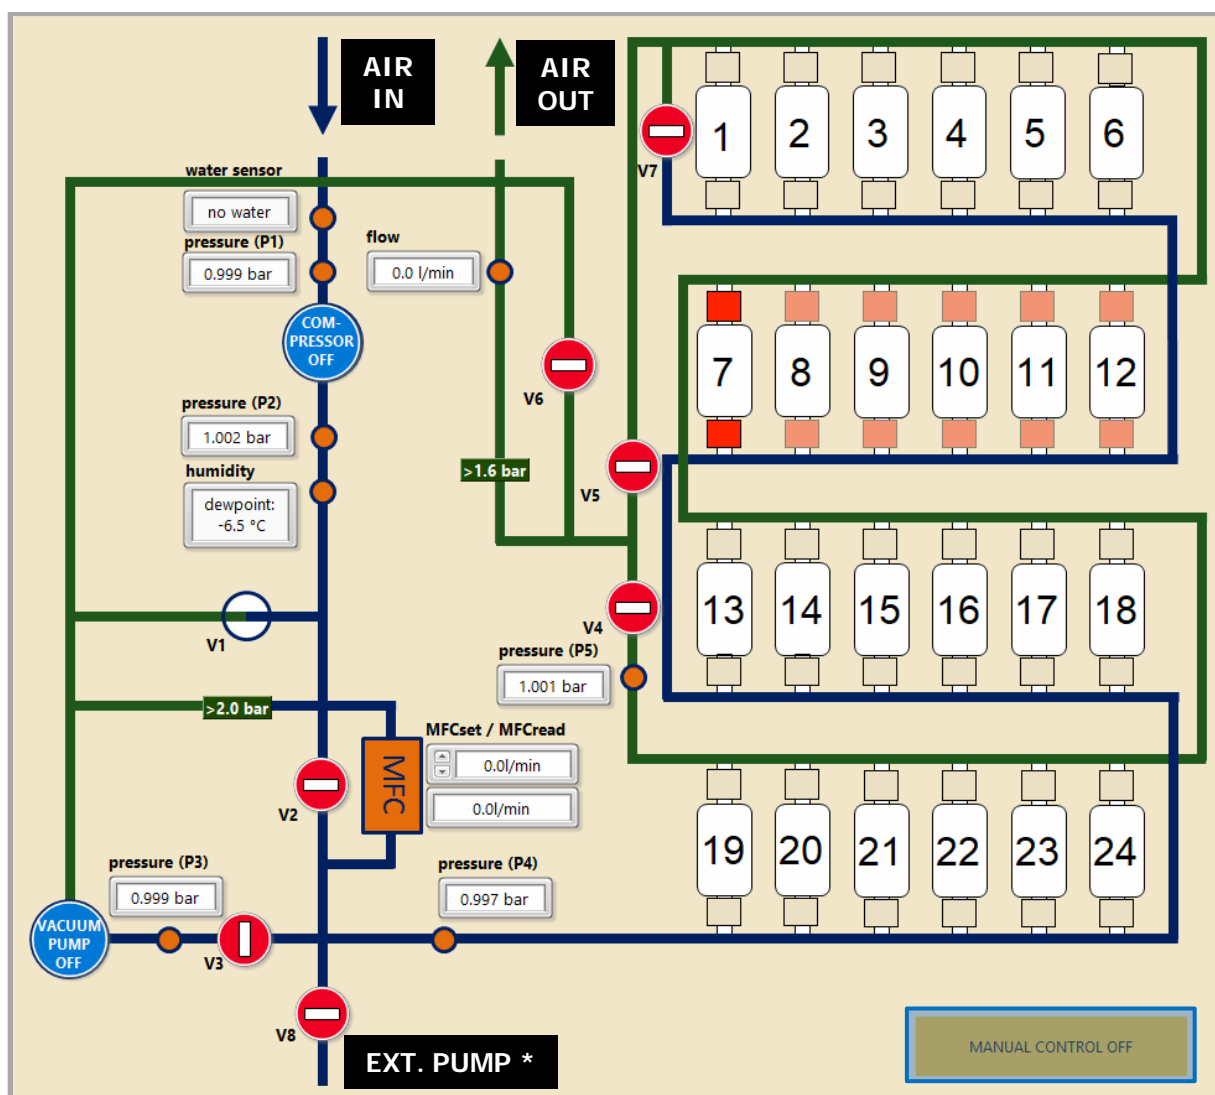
AIR IN

AIR OUT

water sensor
no water
pressure (P1)
0.999 bar
flow
0.0 l/min

COM-PRESSOR OFF

pressure (P2)
1.002 bar
humidity
dewpoint: -6.5 °C

V6
>1.6 bar
V5
V7

1 2 3 4 5 6
7 8 9 10 11 12
13 14 15 16 17 18
19 20 21 22 23 24

V1
V4
pressure (P5)
1.001 bar

>2.0 bar
MFCset / MFCread
0.0l/min
0.0l/min
MFC
V2

pressure (P3)
0.999 bar
pressure (P4)
0.997 bar

VACUUM PUMP OFF
V3
V8
EXT. PUMP *

MANUAL CONTROL OFF